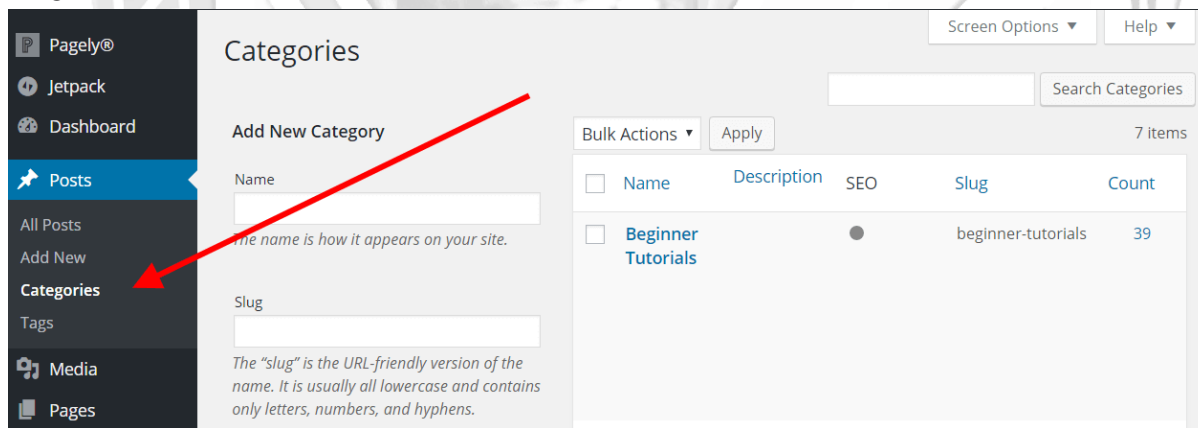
Pagely®
Jetpack
Dashboard
Posts
All Posts
Add New
Categories
Tags
Media
Pages

Categories

Screen Options ▼
Help ▼

Search Categories

Add New Category

Name

The name is how it appears on your site.

Slug

The “slug” is the URL-friendly version of the name. It is usually all lowercase and contains only letters, numbers, and hyphens.

Bulk Actions ▼
Apply
7 items

| | Name | Description | SEO | Slug | Count |
|---|---|---|---|---|---|
| | Beginner Tutorials | | | beginner-tutorials | 39 |